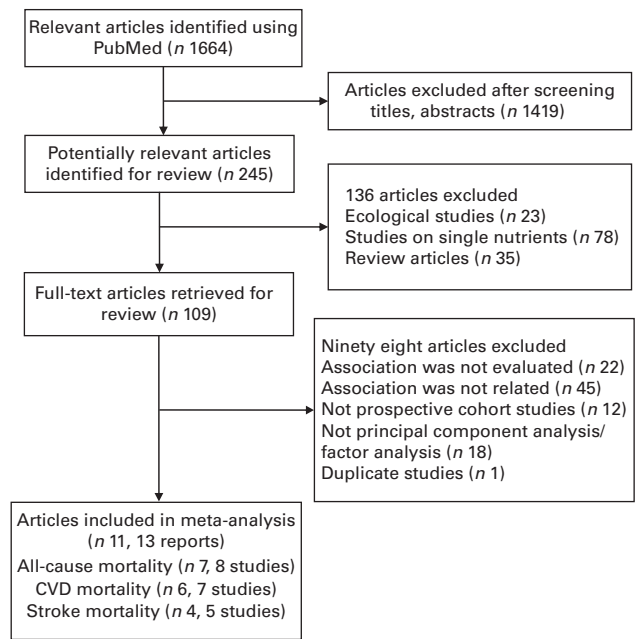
Relevant articles identified using PubMed (n 1664)

Articles excluded after screening titles, abstracts (n 1419)

Potentially relevant articles identified for review (n 245)

136 articles excluded
Ecological studies (n 23)
Studies on single nutrients (n 78)
Review articles (n 35)

Full-text articles retrieved for review (n 109)

Ninety eight articles excluded
Association was not evaluated (n 22)
Association was not related (n 45)
Not prospective cohort studies (n 12)
Not principal component analysis/ factor analysis (n 18)
Duplicate studies (n 1)

Articles included in meta-analysis (n 11, 13 reports)
All-cause mortality (n 7, 8 studies)
CVD mortality (n 6, 7 studies)
Stroke mortality (n 4, 5 studies)